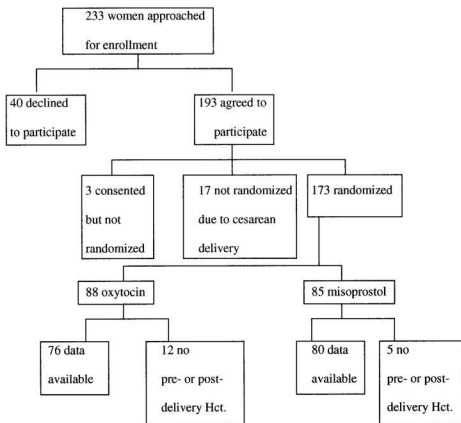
233 women approached for enrollment

40 declined to participate

193 agreed to participate

3 consented but not randomized

17 not randomized due to cesarean delivery

173 randomized

88 oxytocin

85 misoprostol

76 data available

12 no pre- or post-delivery Hct.

80 data available

5 no pre- or post-delivery Hct.